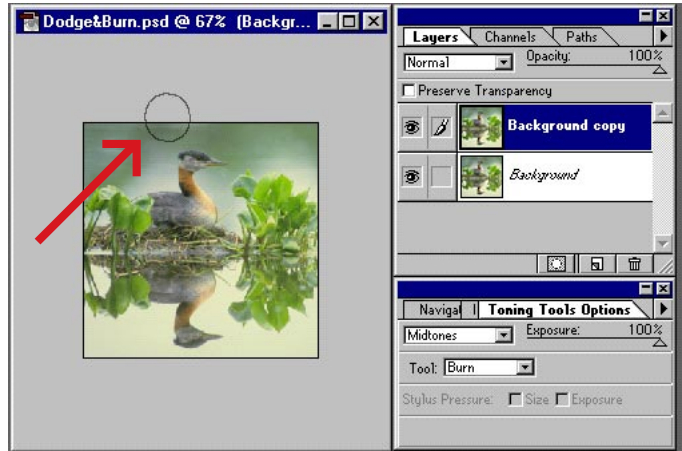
Dodge&Burn.psd @ 67% (Backgr...

Layers | Channels | Paths

Normal

Opacity: 100%

Preserve Transparency

Background copy

Background

Naviga | I | Toning Tools Options

Midtones

Exposure: 100%

Tool: Burn

Stylus Pressure: Size Exposure